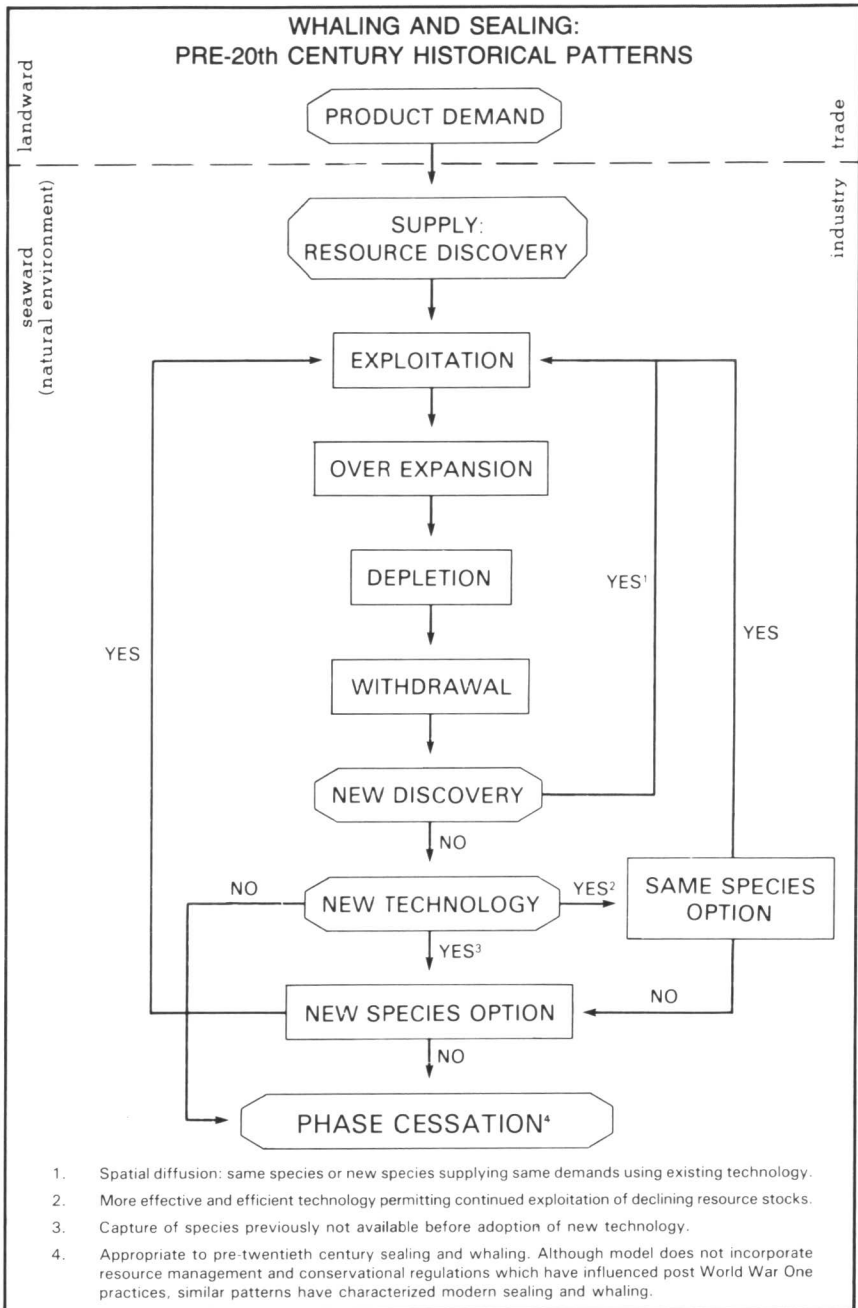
WHALING AND SEALING:
PRE-20th CENTURY HISTORICAL PATTERNS

landward

trade

PRODUCT DEMAND

seaward
(natural environment)

industry

SUPPLY:
RESOURCE DISCOVERY

EXPLOITATION

OVER EXPANSION

DEPLETION

YES$^1$

YES

YES

WITHDRAWAL

NEW DISCOVERY

NO

NO

NEW TECHNOLOGY

YES$^2$

SAME SPECIES OPTION

YES$^3$

NO

NEW SPECIES OPTION

NO

PHASE CESSATION$^4$

1. Spatial diffusion: same species or new species supplying same demands using existing technology.

2. More effective and efficient technology permitting continued exploitation of declining resource stocks.

3. Capture of species previously not available before adoption of new technology.

4. Appropriate to pre-twentieth century sealing and whaling. Although model does not incorporate resource management and conservational regulations which have influenced post World War One practices, similar patterns have characterized modern sealing and whaling.